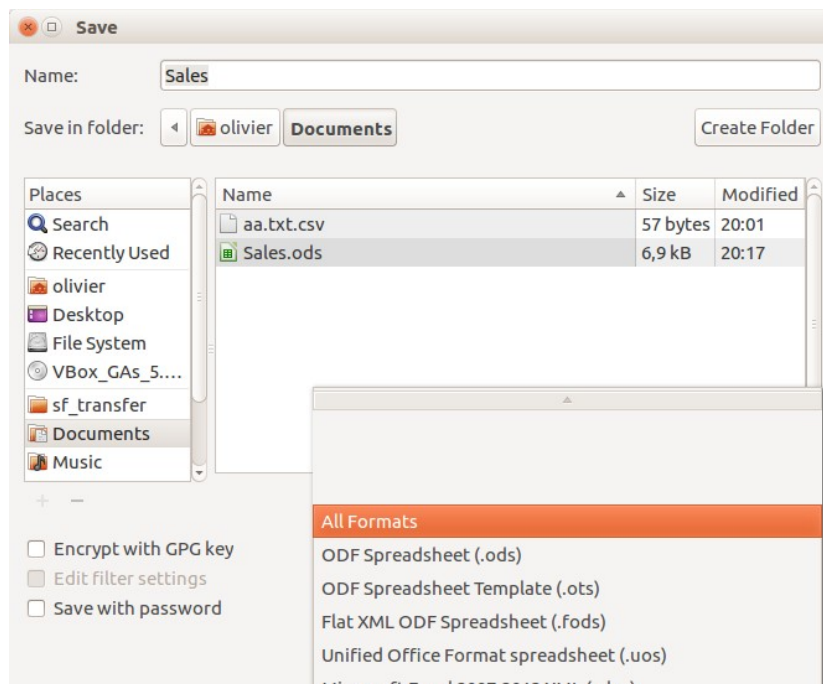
Save

Name: Sales

Save in folder: olivier Documents

Create Folder

Places
Search
Recently Used
olivier
Desktop
File System
VBox_GAs_5....
sf_transfer
Documents
Music

+ −

| Name | Size | Modified |
|---|---|---|
| aa.txt.csv | 57 bytes | 20:01 |
| Sales.ods | 6,9 kB | 20:17 |

Encrypt with GPG key
Edit filter settings
Save with password

All Formats
ODF Spreadsheet (.ods)
ODF Spreadsheet Template (.ots)
Flat XML ODF Spreadsheet (.fods)
Unified Office Format spreadsheet (.uos)
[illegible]